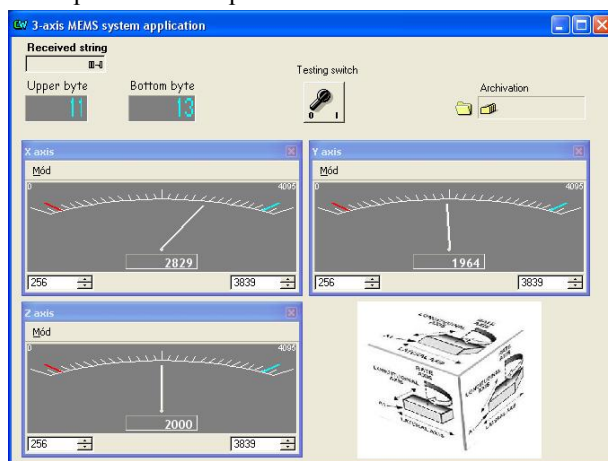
3-axis MEMS system application

Received string

Upper byte
11

Bottom byte
13

Testing switch
0 I

Archivation

X axis
Mód
0
4095
2829
256
3839

Y axis
Mód
0
4095
1964
256
3839

Z axis
Mód
0
4095
2000
256
3839

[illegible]